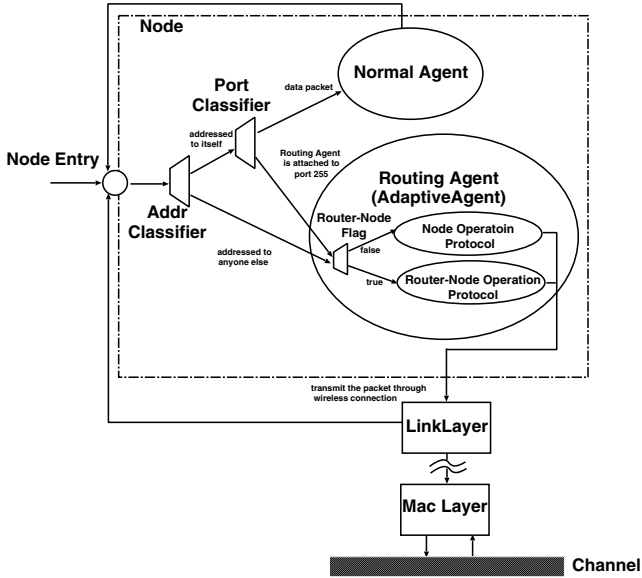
Node

Normal Agent

Port Classifier

data packet

addressed to itself

Node Entry

Addr Classifier

Routing Agent is attached to port 255

Routing Agent (AdaptiveAgent)

Router-Node Flag

false

Node Operatoin Protocol

addressed to anyone else

true

Router-Node Operation Protocol

transmit the packet through wireless connection

LinkLayer

Mac Layer

Channel